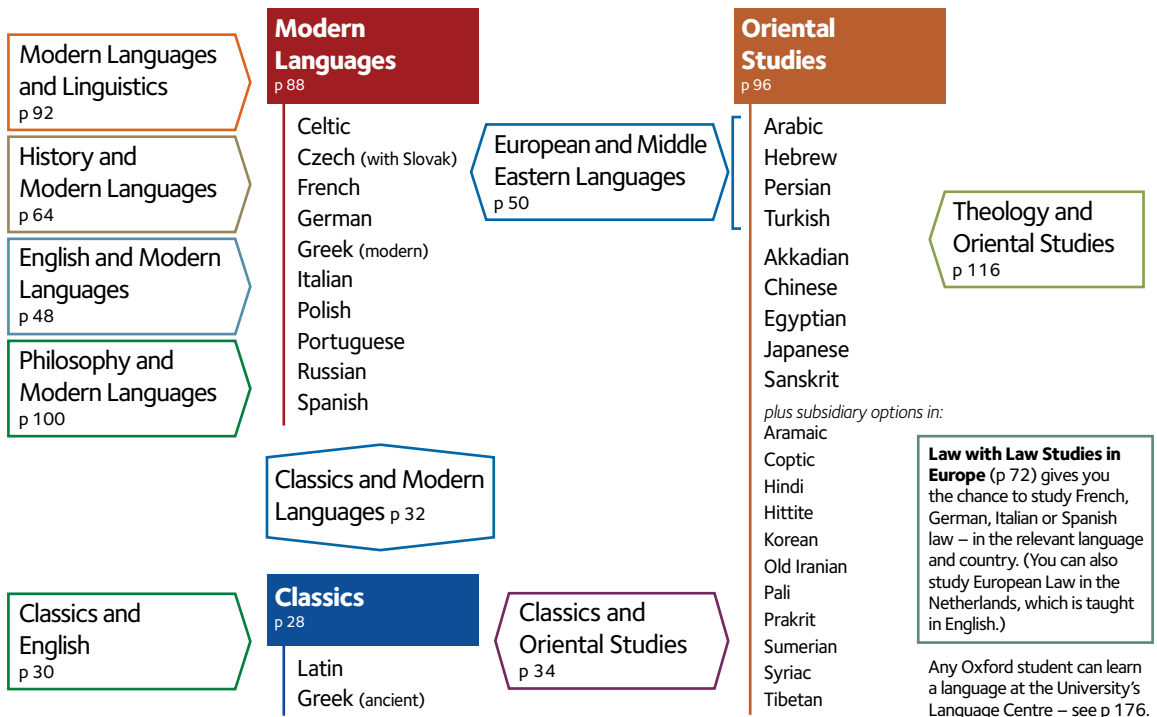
Modern Languages and Linguistics
p 92

History and Modern Languages
p 64

English and Modern Languages
p 48

Philosophy and Modern Languages
p 100

Modern Languages
p 88

Celtic
Czech (with Slovak)
French
German
Greek (modern)
Italian
Polish
Portuguese
Russian
Spanish

European and Middle Eastern Languages
p 50

Oriental Studies
p 96

Arabic
Hebrew
Persian
Turkish

Akkadian
Chinese
Egyptian
Japanese
Sanskrit

plus subsidiary options in:
Aramaic
Coptic
Hindi
Hittite
Korean
Old Iranian
Pali
Prakrit
Sumerian
Syriac
Tibetan

Theology and Oriental Studies
p 116

Classics and Modern Languages p 32

Classics and English
p 30

Classics
p 28

Latin
Greek (ancient)

Classics and Oriental Studies
p 34

**Law with Law Studies in Europe** (p 72) gives you the chance to study French, German, Italian or Spanish law – in the relevant language and country. (You can also study European Law in the Netherlands, which is taught in English.)

Any Oxford student can learn a language at the University's Language Centre – see p 176.